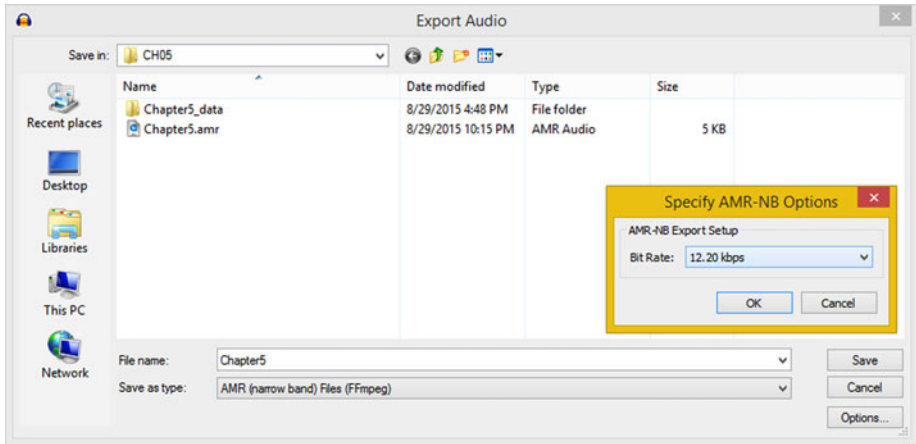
Export Audio

Save in: CH05

Recent places
Desktop
Libraries
This PC
Network

| Name | Date modified | Type | Size |
|---|---|---|---|
| Chapter5_data | 8/29/2015 4:48 PM | File folder | |
| Chapter5.amr | 8/29/2015 10:15 PM | AMR Audio | 5 KB |

Specify AMR-NB Options
AMR-NB Export Setup
Bit Rate: 12.20 kbps
OK
Cancel

File name: Chapter5
Save as type: AMR (narrow band) Files (FFmpeg)
Save
Cancel
Options...